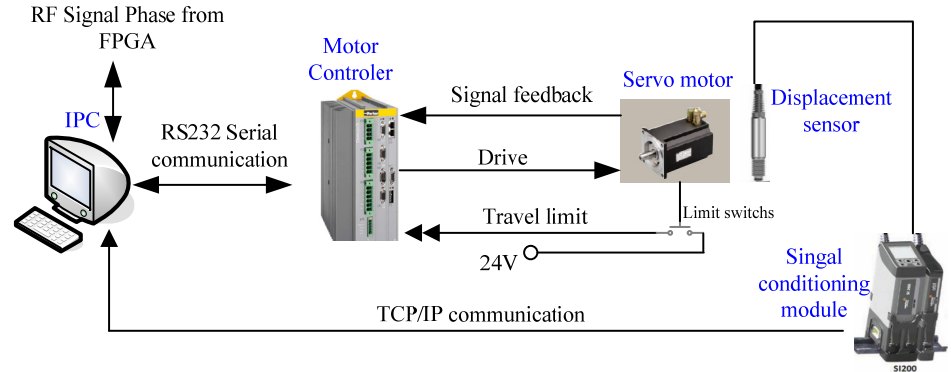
RF Signal Phase from FPGA

IPC

RS232 Serial communication

Motor Controler

Signal feedback

Drive

Travel limit

24V

Servo motor

Limit switchs

Displacement sensor

Singal conditioning module

TCP/IP communication

SI200